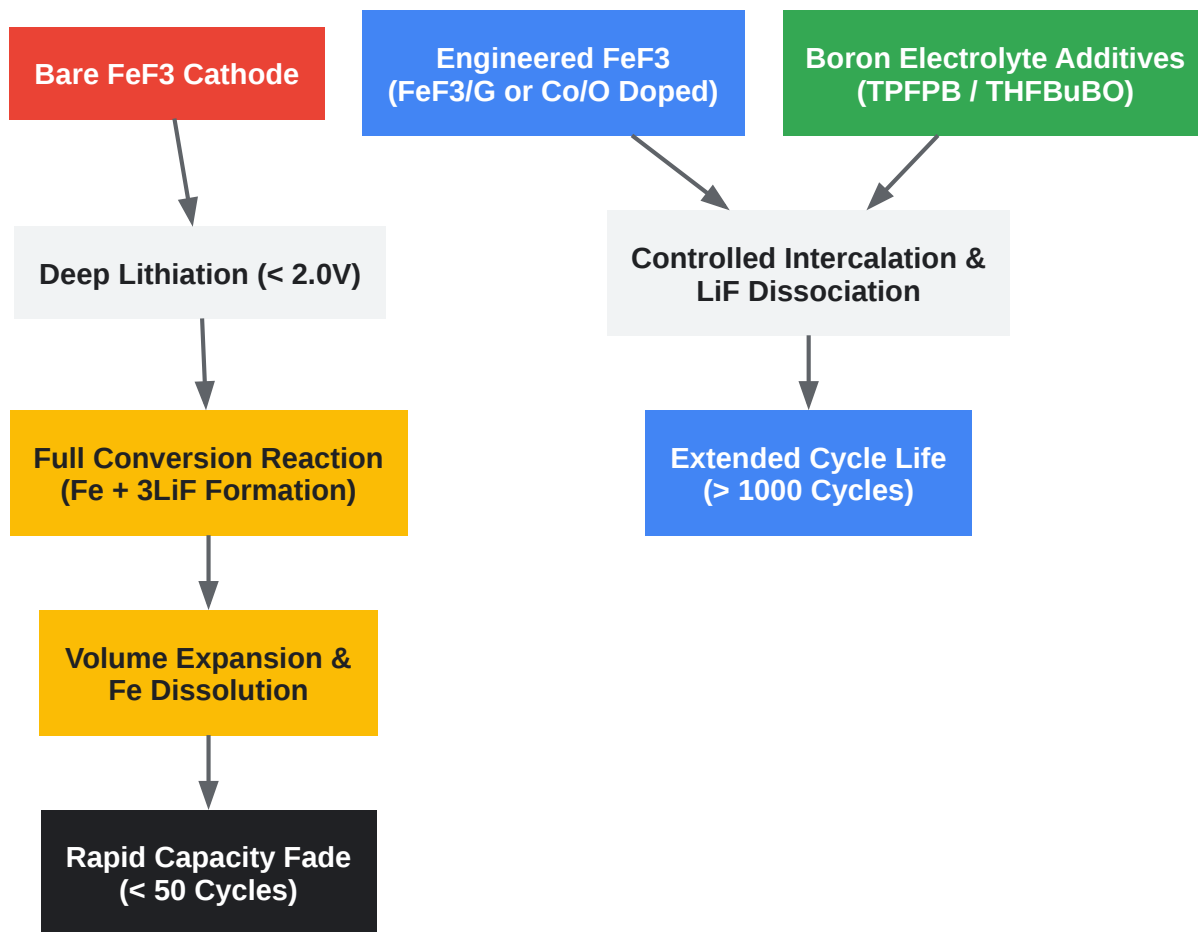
Bare FeF3 Cathode

Deep Lithiation (< 2.0V)

Full Conversion Reaction (Fe + 3LiF Formation)

Volume Expansion & Fe Dissolution

Rapid Capacity Fade (< 50 Cycles)

Engineered FeF3 (FeF3/G or Co/O Doped)

Boron Electrolyte Additives (TPFPB / THFBuBO)

Controlled Intercalation & LiF Dissociation

Extended Cycle Life (> 1000 Cycles)